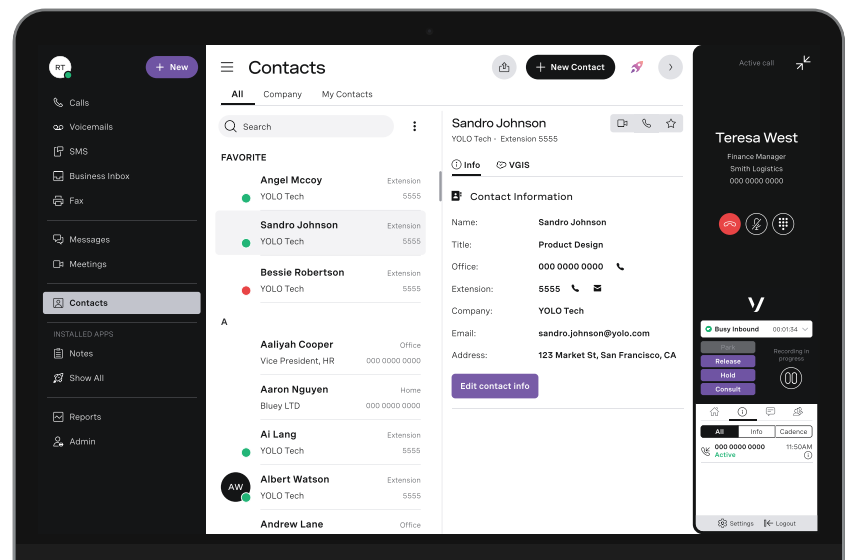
RT

+ New

Calls
Voicemails
SMS
Business Inbox
Fax

Messages
Meetings

Contacts

INSTALLED APPS
Notes
Show All

Reports
Admin

Contacts

+ New Contact

All   Company   My Contacts

Search

FAVORITE

Angel Mccoy   Extension
YOLO Tech   5555

Sandro Johnson   Extension
YOLO Tech   5555

Bessie Robertson   Extension
YOLO Tech   5555

A

Aaliyah Cooper   Office
Vice President, HR   000 0000 0000

Aaron Nguyen   Home
Bluey LTD   000 0000 0000

Ai Lang   Extension
YOLO Tech   5555

AW
Albert Watson   Extension
YOLO Tech   5555

Andrew Lane   Office

Sandro Johnson
YOLO Tech · Extension 5555

Info   VGIS

Contact Information

| | |
|---|---|
| Name: | Sandro Johnson |
| Title: | Product Design |
| Office: | 000 0000 0000 |
| Extension: | 5555 |
| Company: | YOLO Tech |
| Email: | sandro.johnson@yolo.com |
| Address: | 123 Market St, San Francisco, CA |

Edit contact info

Active call

Teresa West
Finance Manager
Smith Logistics
000 0000 0000

Park
Release
Hold
Consult

Busy Inbound   00:01:34

Recording in progress

All   Info   Cadence

000 0000 0000   11:50AM
Active

Settings   Logout